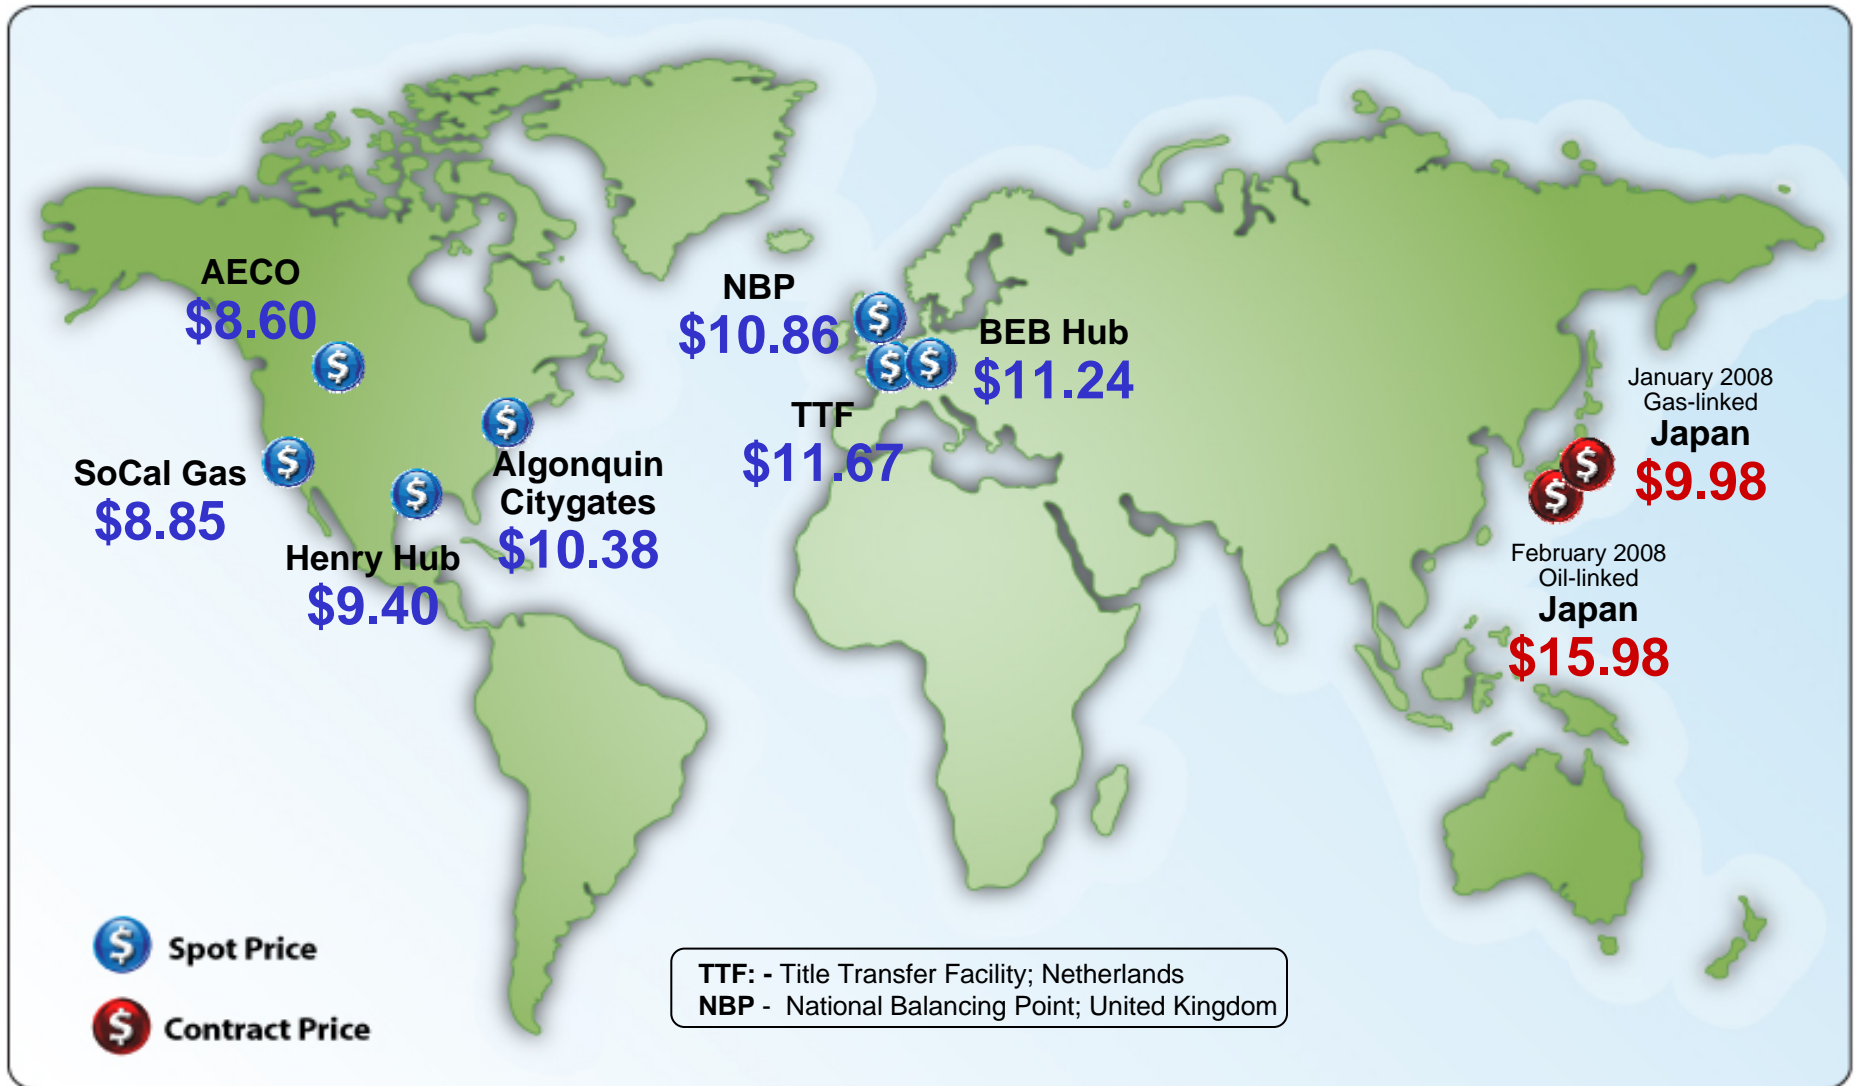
AECO
$8.60

SoCal Gas
$8.85

Henry Hub
$9.40

Algonquin Citygates
$10.38

NBP
$10.86

TTF
$11.67

BEB Hub
$11.24

January 2008
Gas-linked
Japan
$9.98

February 2008
Oil-linked
Japan
$15.98

Spot Price

Contract Price

TTF: - Title Transfer Facility; Netherlands
NBP - National Balancing Point; United Kingdom